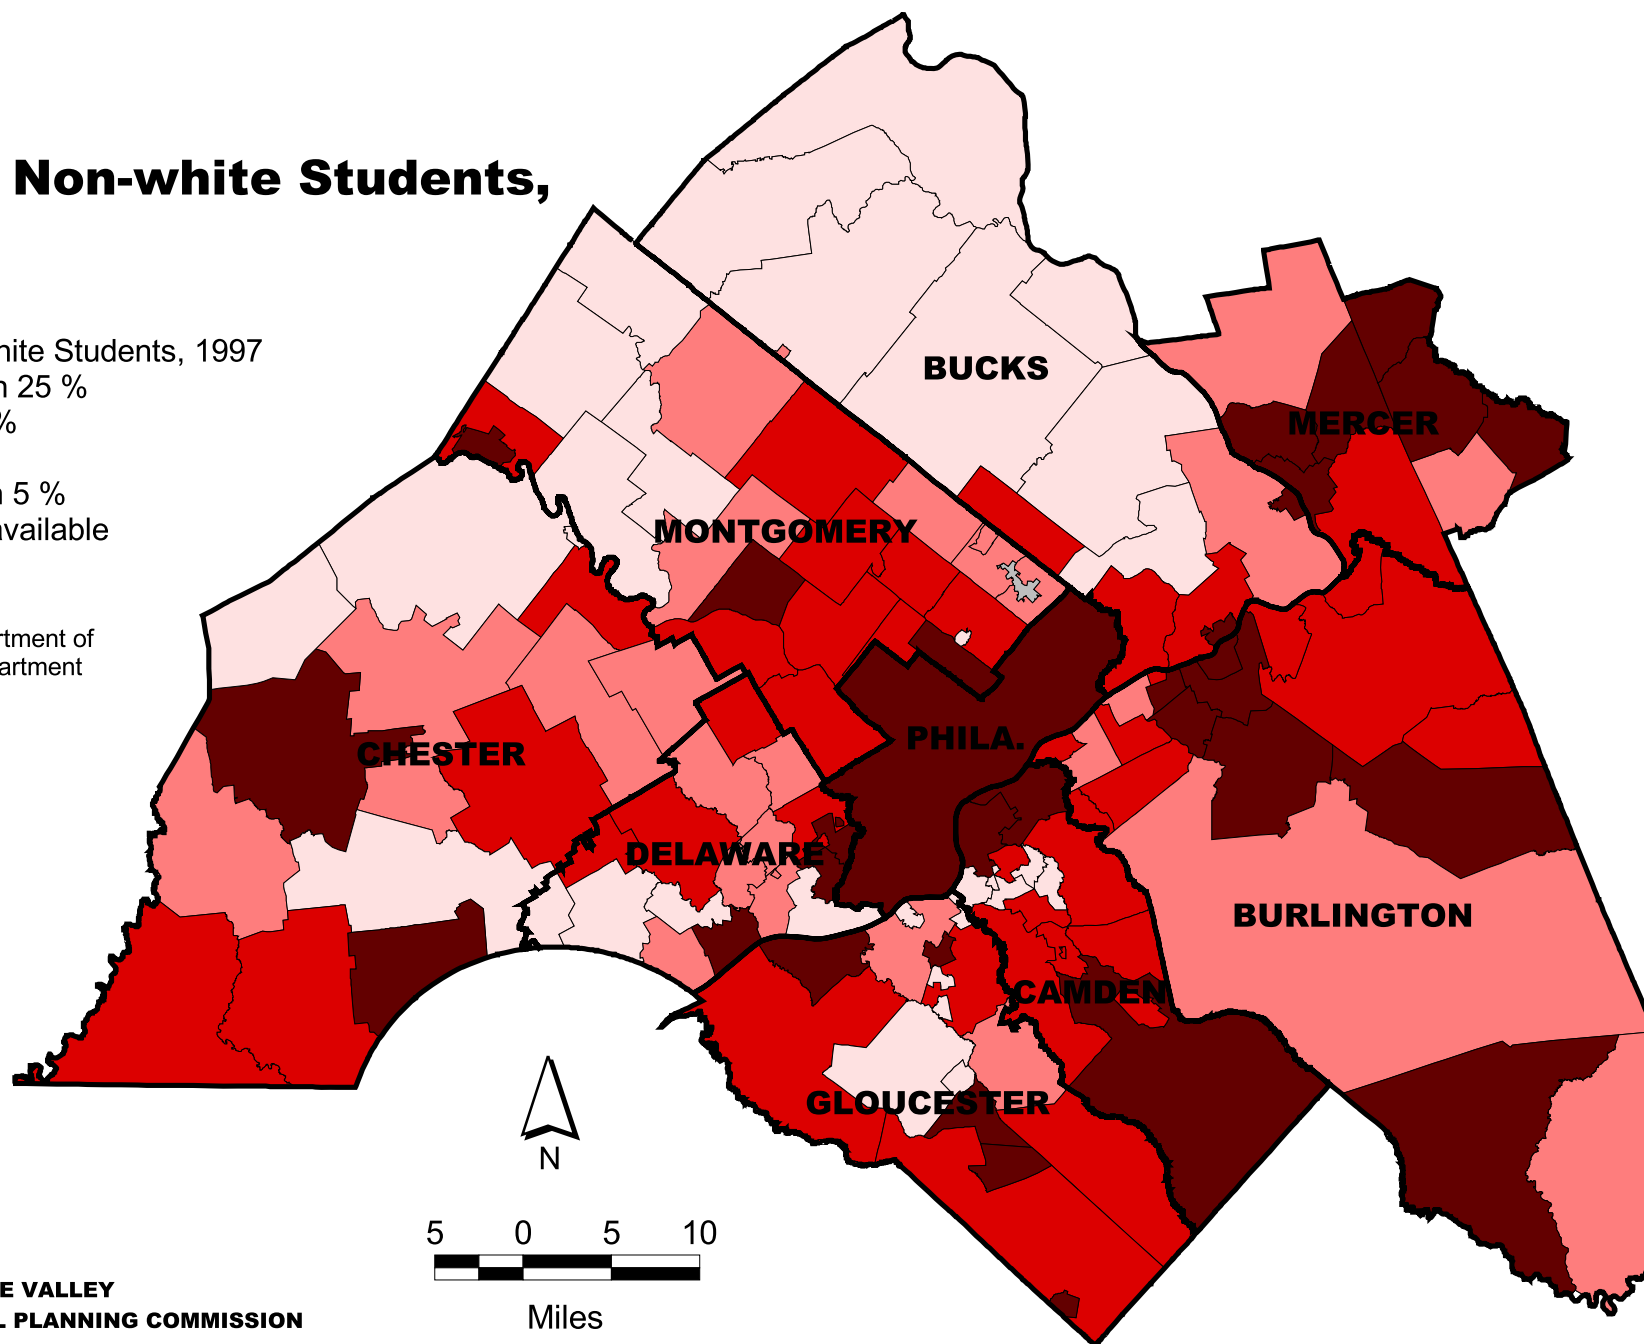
Non-white Students,

hite Students, 1997
n 25 %
%

n 5 %
available

rtment of
artment

BUCKS
MERCER
MONTGOMERY
CHESTER
PHILA.
DELAWARE
BURLINGTON
CAMDEN
GLOUCESTER

N

5 0 5 10
Miles

E VALLEY
L PLANNING COMMISSION